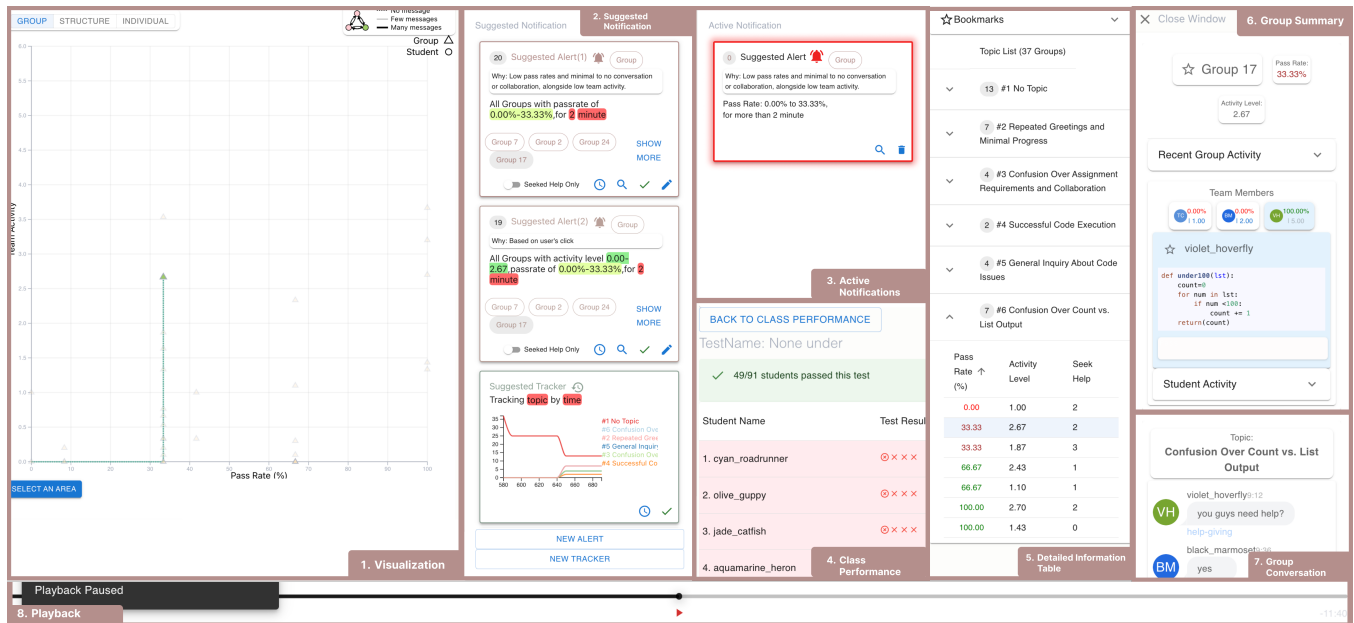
GROUP STRUCTURE INDIVIDUAL

No message
Few messages
Many messages
Group
Student

Team Activity

Pass Rate (%)

SELECT AN AREA

1. Visualization

Suggested Notification

2. Suggested Notification

20 Suggested Alert(1) Group

Why: Low pass rates and minimal to no conversation or collaboration, alongside low team activity.

All Groups with passrate of 0.00%-33.33%,for 2 minute

Group 7 Group 2 Group 24 Group 17 SHOW MORE

Seeked Help Only

19 Suggested Alert(2) Group

Why: Based on user's click

All Groups with activity level 0.00-2.67,passrate of 0.00%-33.33%,for 2 minute

Group 7 Group 2 Group 24 Group 17 SHOW MORE

Seeked Help Only

Suggested Tracker

Tracking topic by time

#1 No Topic
#6 Confusion Ove
#2 Repeated Gree
#5 General Inquir
#3 Confusion Ove
#4 Successful Co

NEW ALERT
NEW TRACKER

Active Notification

0 Suggested Alert Group

Why: Low pass rates and minimal to no conversation or collaboration, alongside low team activity.

Pass Rate: 0.00% to 33.33%, for more than 2 minute

3. Active Notifications

BACK TO CLASS PERFORMANCE

TestName: None under

49/91 students passed this test

Student Name Test Resul

1. cyan_roadrunner
2. olive_guppy
3. jade_catfish
4. aquamarine_heron

4. Class Performance

Bookmarks

Topic List (37 Groups)

13 #1 No Topic
7 #2 Repeated Greetings and Minimal Progress
4 #3 Confusion Over Assignment Requirements and Collaboration
2 #4 Successful Code Execution
4 #5 General Inquiry About Code Issues
7 #6 Confusion Over Count vs. List Output

| Pass Rate (%) | Activity Level | Seek Help |
|---|---|---|
| 0.00 | 1.00 | 2 |
| 33.33 | 2.67 | 2 |
| 33.33 | 1.87 | 3 |
| 66.67 | 2.43 | 1 |
| 66.67 | 1.10 | 1 |
| 100.00 | 2.70 | 2 |
| 100.00 | 1.43 | 0 |

5. Detailed Information Table

Close Window

6. Group Summary

Group 17

Pass Rate: 33.33%

Activity Level: 2.67

Recent Group Activity

Team Members

TC 0.00% 1.00 BM 0.00% 2.00 VH 100.00% 5.00

violet_hoverfly

def under100(lst):
    count=0
    for num in lst:
        if num <100:
            count += 1
    return(count)

Student Activity

Topic: Confusion Over Count vs. List Output

violet_hoverfly 9:12
you guys need help?
help-giving

black_marmoset 9:36
yes

7. Group Conversation

Playback Paused

8. Playback

-11:40